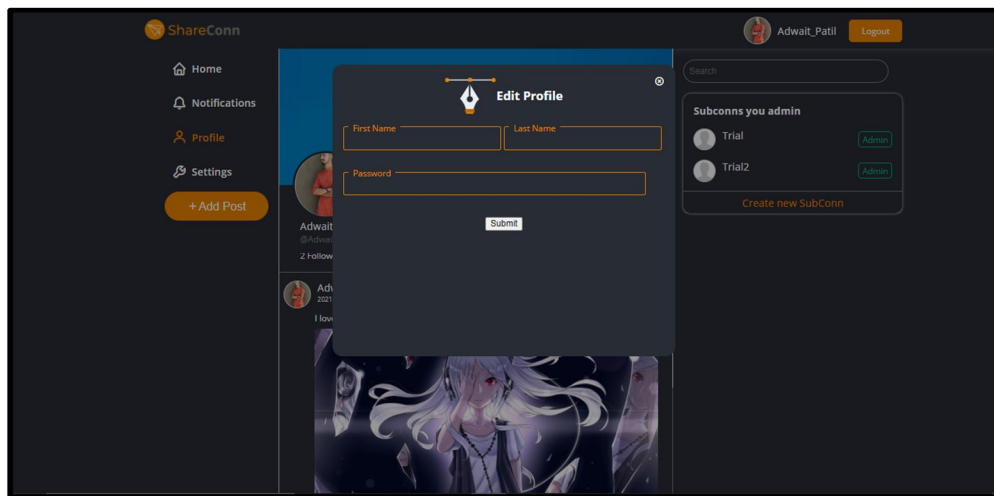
ShareConn

Adwait_Patil Logout

Home

Notifications

Profile

Settings

+Add Post

Adwait
@Adwai
2 Follow

Adv
2021

I lov

Edit Profile

First Name

Last Name

Password

Submit

Search

Subconns you admin

Trial Admin

Trial2 Admin

Create new SubConn